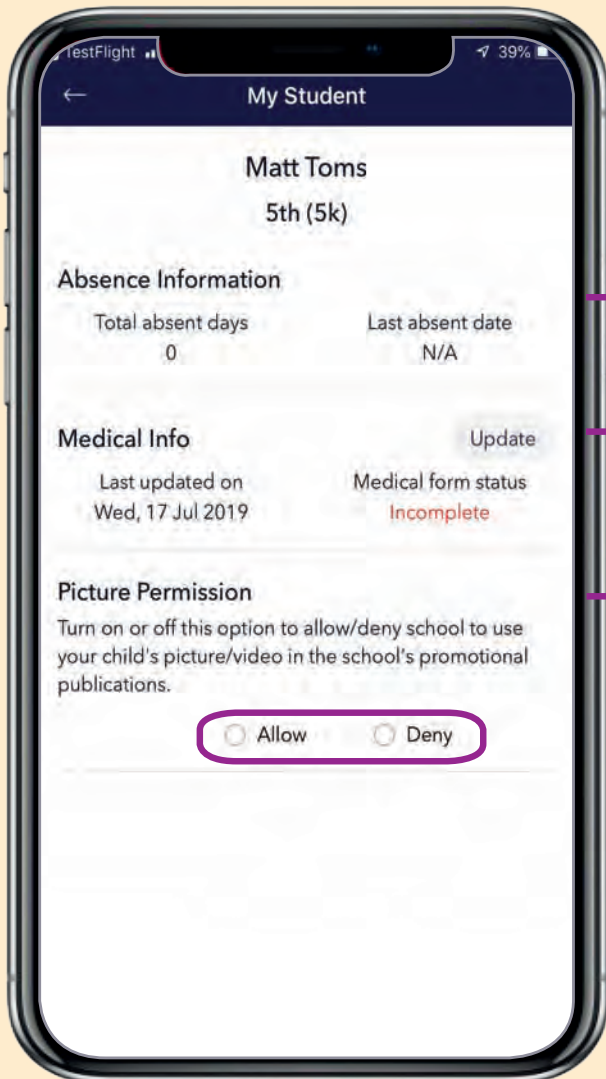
TestFlight

39%

←

My Student

Matt Toms

5th (5k)

Absence Information

Total absent days
0

Last absent date
N/A

Medical Info

Update

Last updated on
Wed, 17 Jul 2019

Medical form status
Incomplete

Picture Permission

Turn on or off this option to allow/deny school to use your child's picture/video in the school's promotional publications.

Allow

Deny